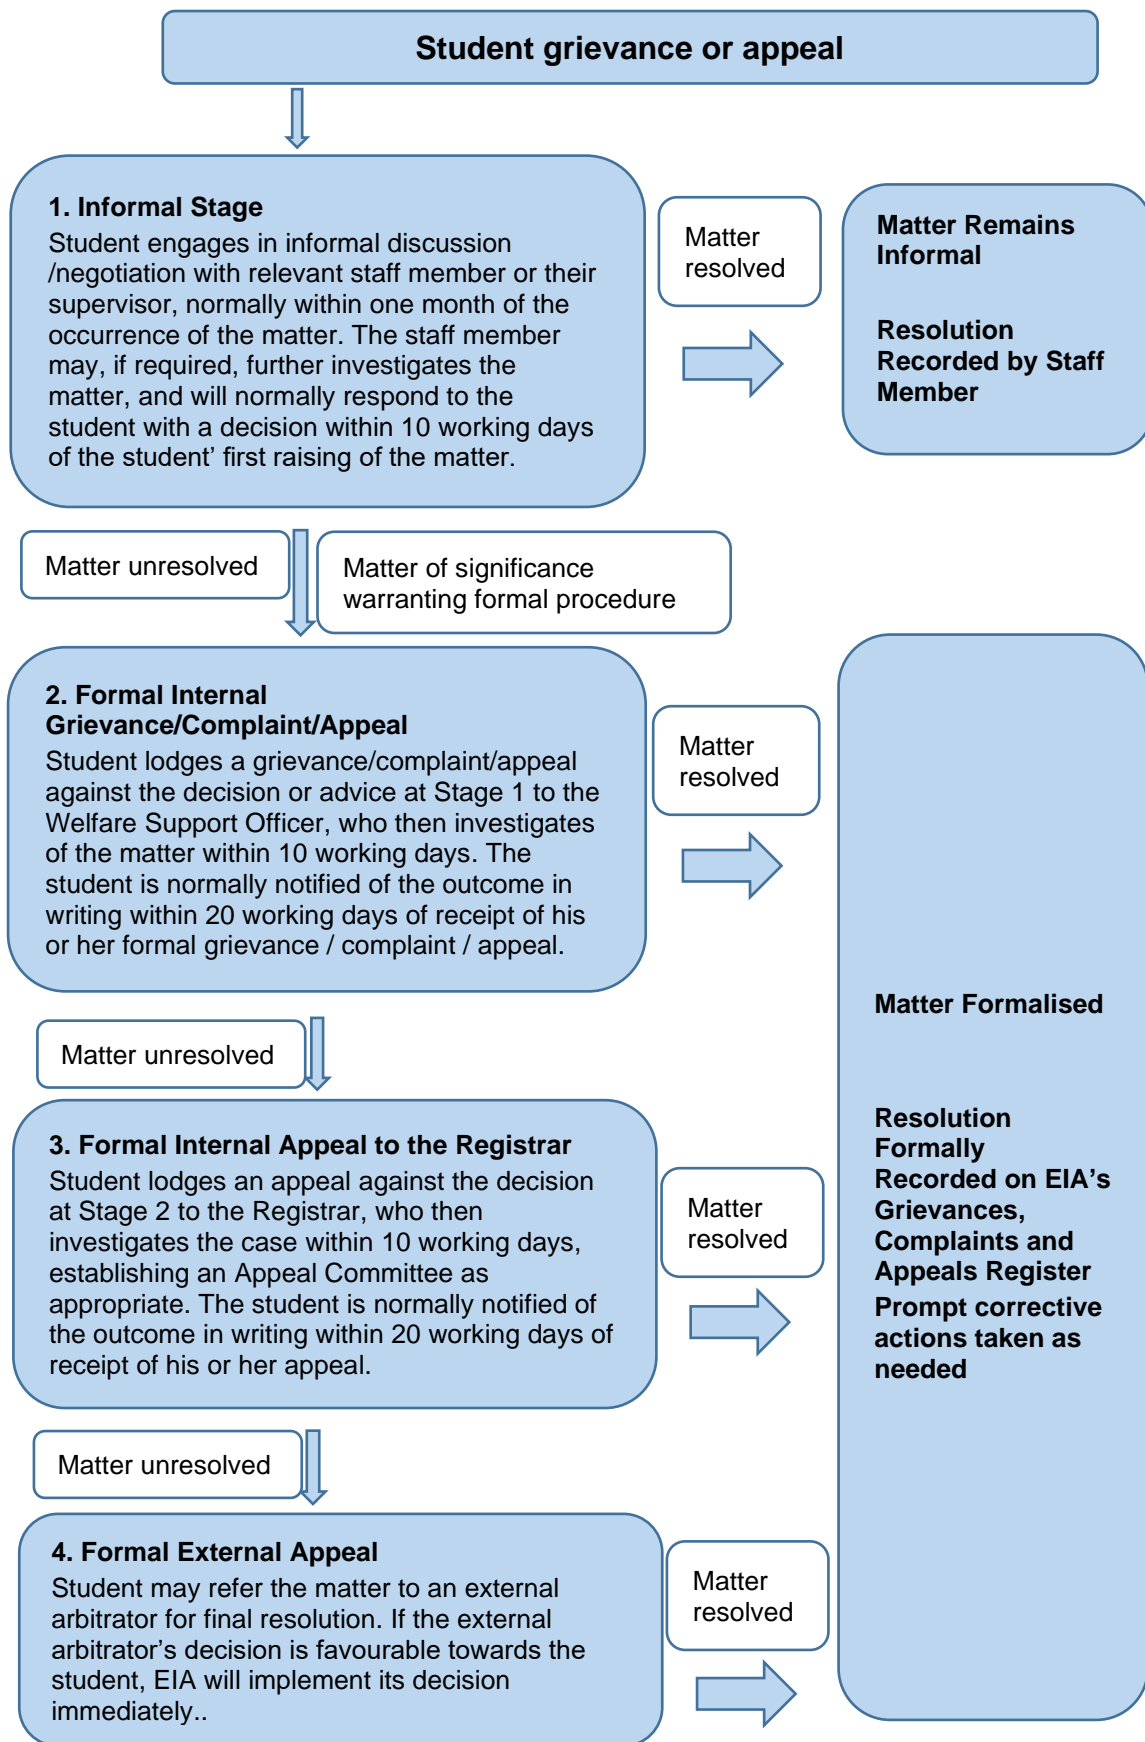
Student grievance or appeal

1. Informal Stage
Student engages in informal discussion /negotiation with relevant staff member or their supervisor, normally within one month of the occurrence of the matter. The staff member may, if required, further investigates the matter, and will normally respond to the student with a decision within 10 working days of the student' first raising of the matter.

Matter resolved

Matter Remains Informal

Resolution Recorded by Staff Member

Matter unresolved

Matter of significance warranting formal procedure

2. Formal Internal Grievance/Complaint/Appeal
Student lodges a grievance/complaint/appeal against the decision or advice at Stage 1 to the Welfare Support Officer, who then investigates of the matter within 10 working days. The student is normally notified of the outcome in writing within 20 working days of receipt of his or her formal grievance / complaint / appeal.

Matter resolved

Matter unresolved

3. Formal Internal Appeal to the Registrar
Student lodges an appeal against the decision at Stage 2 to the Registrar, who then investigates the case within 10 working days, establishing an Appeal Committee as appropriate. The student is normally notified of the outcome in writing within 20 working days of receipt of his or her appeal.

Matter resolved

Matter unresolved

4. Formal External Appeal
Student may refer the matter to an external arbitrator for final resolution. If the external arbitrator's decision is favourable towards the student, EIA will implement its decision immediately..

Matter resolved

Matter Formalised

Resolution Formally Recorded on EIA's Grievances, Complaints and Appeals Register

Prompt corrective actions taken as needed